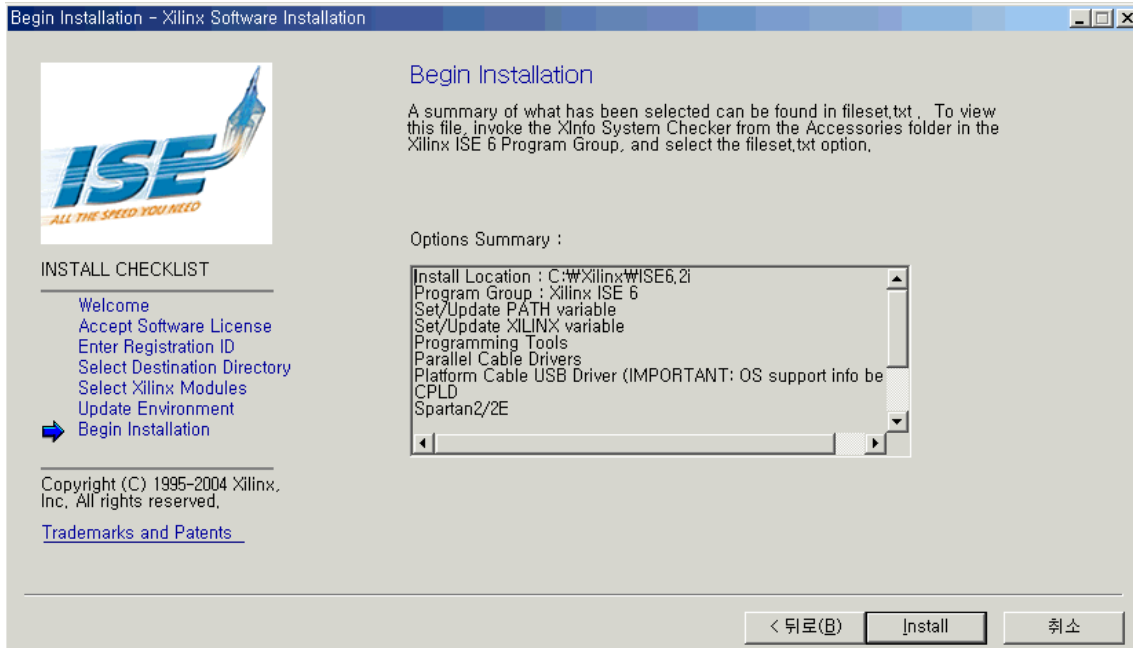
Begin Installation - Xilinx Software Installation

ISE
ALL THE SPEED YOU NEED

INSTALL CHECKLIST

Welcome
Accept Software License
Enter Registration ID
Select Destination Directory
Select Xilinx Modules
Update Environment
Begin Installation

Copyright (C) 1995-2004 Xilinx, Inc. All rights reserved.

Trademarks and Patents

Begin Installation

A summary of what has been selected can be found in fileset.txt . To view this file, invoke the XInfo System Checker from the Accessories folder in the Xilinx ISE 6 Program Group, and select the fileset.txt option.

Options Summary :

Install Location : C:₩Xilinx₩ISE6.2i
Program Group : Xilinx ISE 6
Set/Update PATH variable
Set/Update XILINX variable
Programming Tools
Parallel Cable Drivers
Platform Cable USB Driver (IMPORTANT: OS support info be
CPLD
Spartan2/2E

< 뒤로(B)
Install
취소